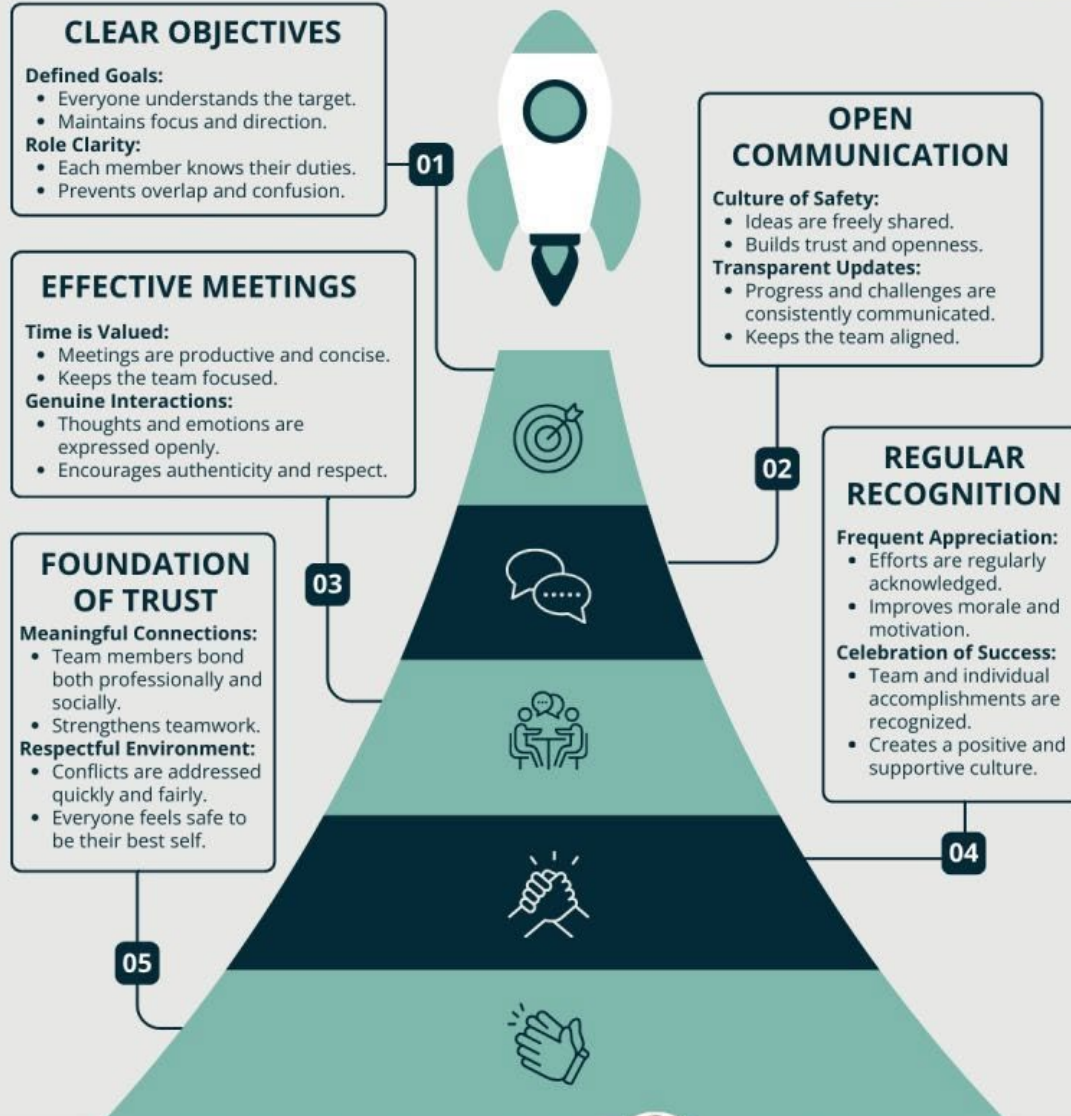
CLEAR OBJECTIVES

Defined Goals:
• Everyone understands the target.
• Maintains focus and direction.
Role Clarity:
• Each member knows their duties.
• Prevents overlap and confusion.

01

OPEN COMMUNICATION

Culture of Safety:
• Ideas are freely shared.
• Builds trust and openness.
Transparent Updates:
• Progress and challenges are consistently communicated.
• Keeps the team aligned.

02

EFFECTIVE MEETINGS

Time is Valued:
• Meetings are productive and concise.
• Keeps the team focused.
Genuine Interactions:
• Thoughts and emotions are expressed openly.
• Encourages authenticity and respect.

03

REGULAR RECOGNITION

Frequent Appreciation:
• Efforts are regularly acknowledged.
• Improves morale and motivation.
Celebration of Success:
• Team and individual accomplishments are recognized.
• Creates a positive and supportive culture.

04

FOUNDATION OF TRUST

Meaningful Connections:
• Team members bond both professionally and socially.
• Strengthens teamwork.
Respectful Environment:
• Conflicts are addressed quickly and fairly.
• Everyone feels safe to be their best self.

05